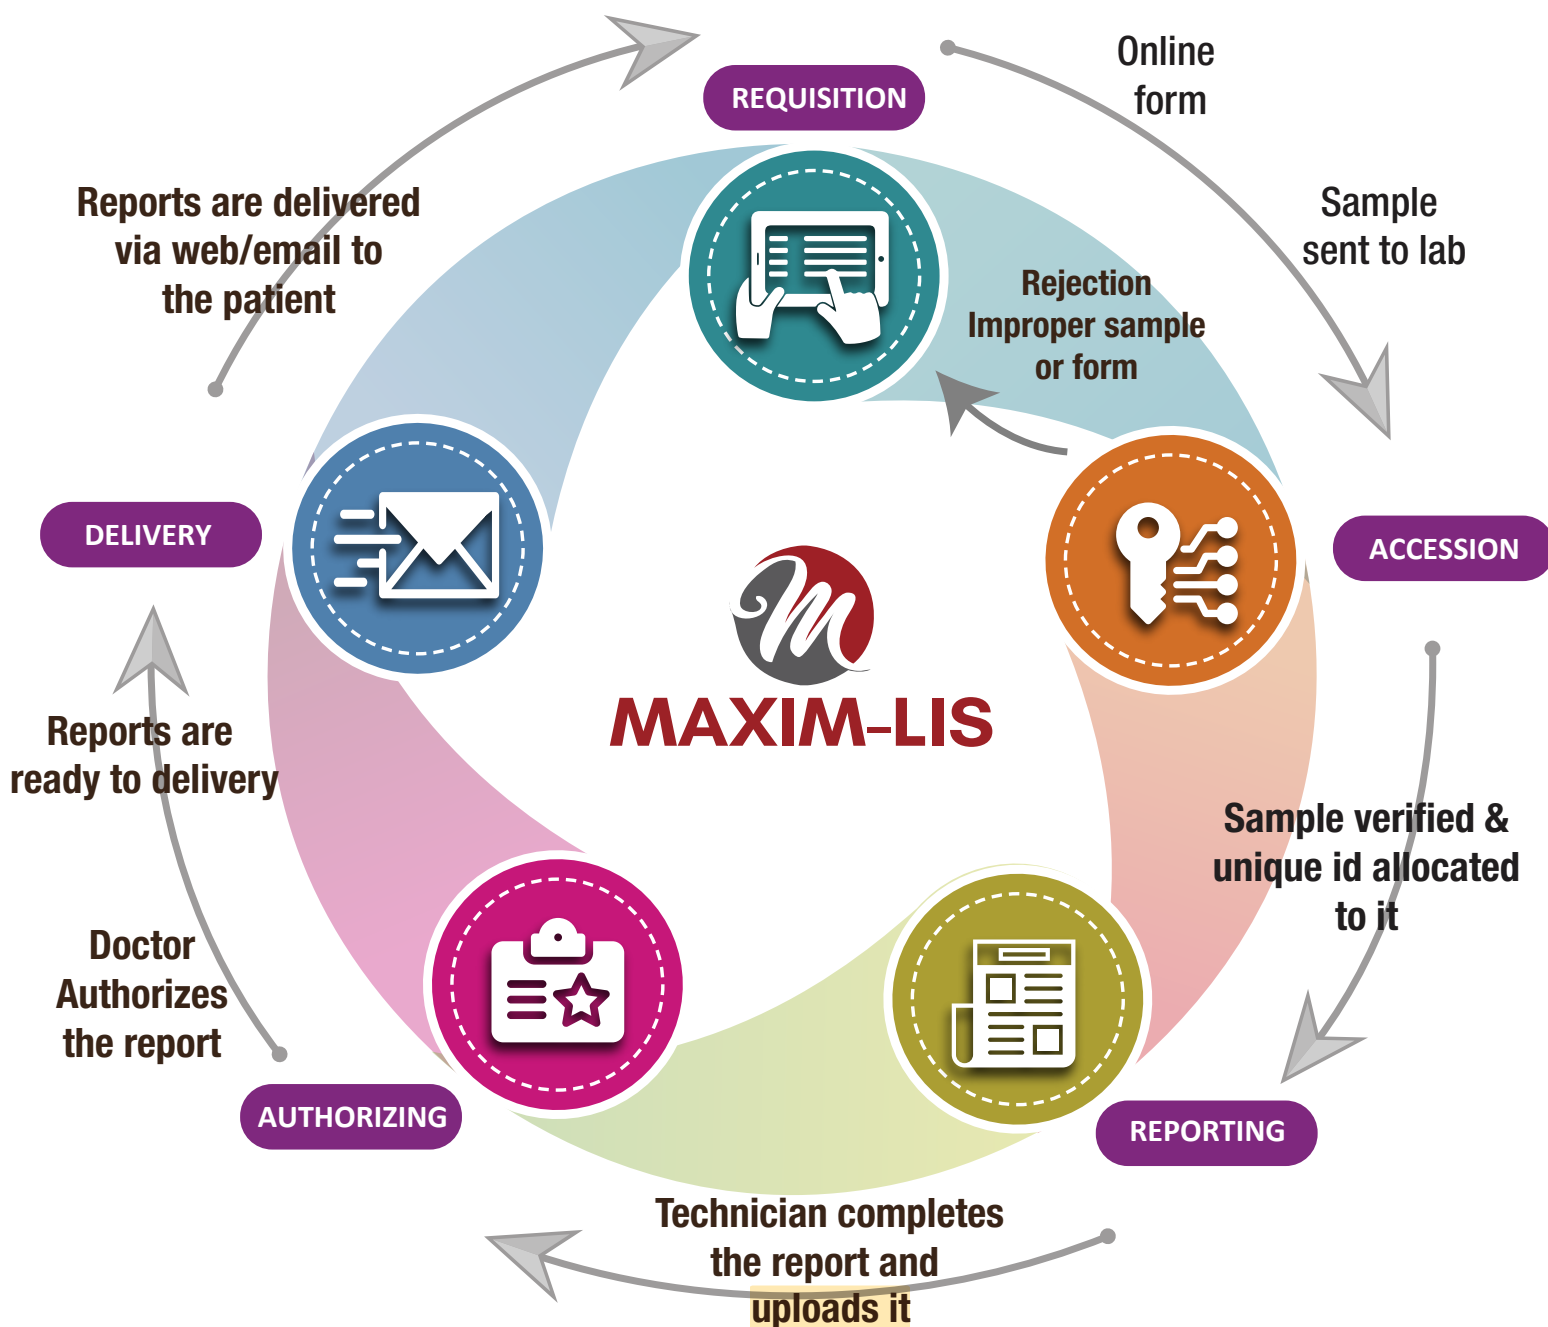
REQUISITION

Online form

Sample sent to lab

Rejection Improper sample or form

ACCESSION

Sample verified & unique id allocated to it

REPORTING

Technician completes the report and uploads it

AUTHORIZING

Doctor Authorizes the report

Reports are ready to delivery

DELIVERY

Reports are delivered via web/email to the patient

MAXIM-LIS